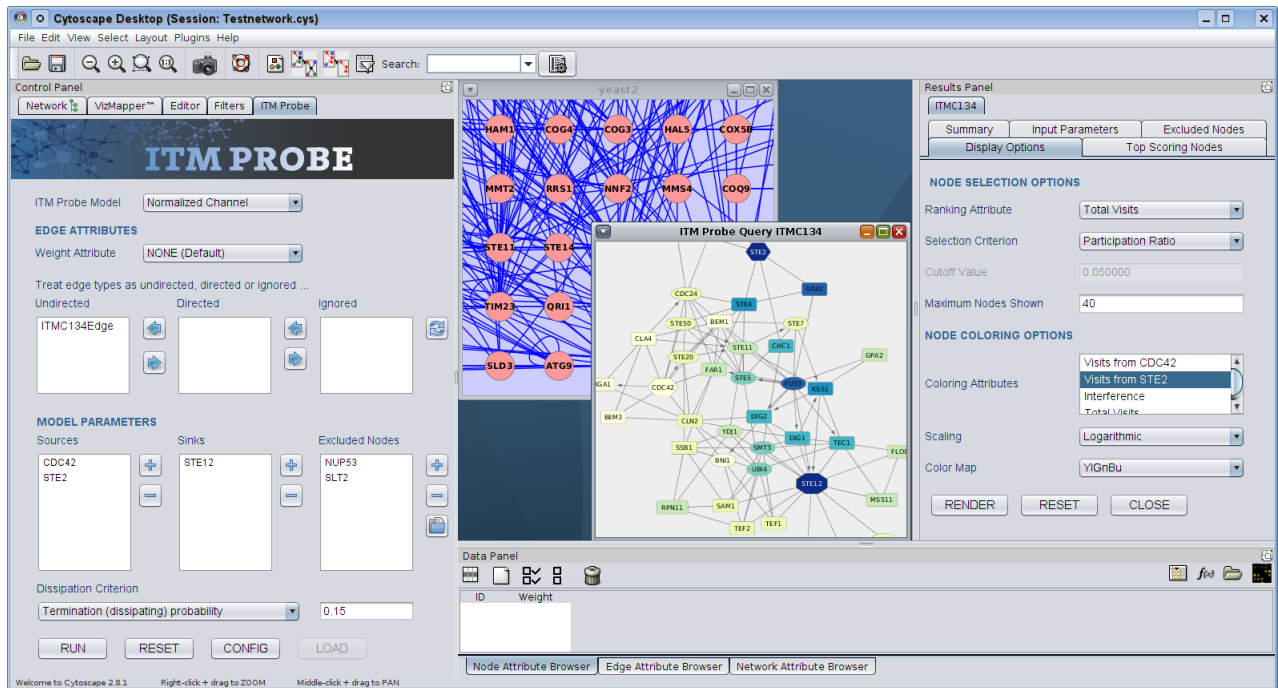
Cytoscape Desktop (Session: Testnetwork.cys)

File Edit View Select Layout Plugins Help

Search:

Control Panel

Network VizMapper™ Editor Filters ITM Probe

ITM PROBE

ITM Probe Model Normalized Channel

EDGE ATTRIBUTES

Weight Attribute NONE (Default)

Treat edge types as undirected, directed or ignored ...

Undirected Directed Ignored

ITMC134Edge

MODEL PARAMETERS

Sources Sinks Excluded Nodes

CDC42
STE2

STE12

NUP53
SLT2

Dissipation Criterion

Termination (dissipating) probability 0.15

RUN RESET CONFIG LOAD

Welcome to Cytoscape 2.8.1 Right-click + drag to ZOOM Middle-click + drag to PAN

yeast2

HAM1 COG4 COG3 HAL5 COX5B
MMT2 RRS1 NNF2 MMS4 COQ9
STE11 STE14
TIM23 QRI1
SLD3 ATG9

ITM Probe Query ITMC134

STE2 GPA1 CDC24 STE4 STE50 BEM1 STE7 CLA4 STE11 CHC1 GPA2 STE20 FAR1 IGA1 CDC42 STE5 FUS3 KSS1 BEM3 CLN2 DIG2 YDJ1 DIG1 TEC1 SSB1 BNI1 SMT3 FLO UBI4 STE12 RPN11 SAM1 MSS11 TEF2 TEF1

Data Panel

ID Weight

Node Attribute Browser Edge Attribute Browser Network Attribute Browser

Results Panel

ITMC134

Summary Input Parameters Excluded Nodes
Display Options Top Scoring Nodes

NODE SELECTION OPTIONS

Ranking Attribute Total Visits

Selection Criterion Participation Ratio

Cutoff Value 0.050000

Maximum Nodes Shown 40

NODE COLORING OPTIONS

Coloring Attributes Visits from CDC42
Visits from STE2
Interference
Total Visits

Scaling Logarithmic

Color Map YlGnBu

RENDER RESET CLOSE